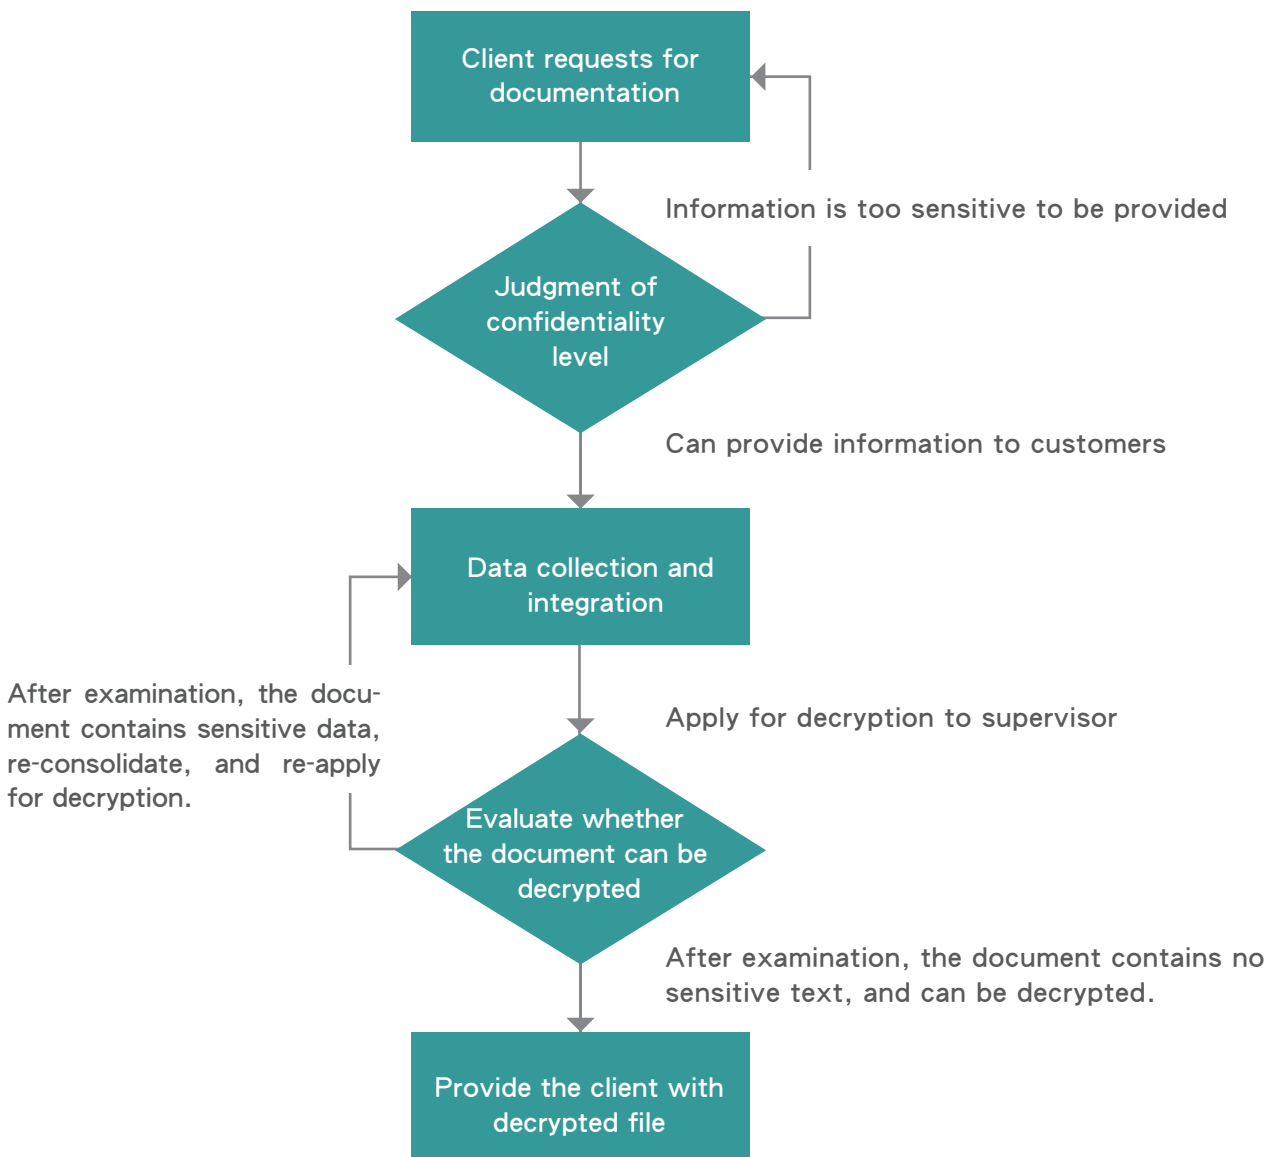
Client requests for documentation

Information is too sensitive to be provided

Judgment of confidentiality level

Can provide information to customers

Data collection and integration

After examination, the document contains sensitive data, re-consolidate, and re-apply for decryption.

Apply for decryption to supervisor

Evaluate whether the document can be decrypted

After examination, the document contains no sensitive text, and can be decrypted.

Provide the client with decrypted file